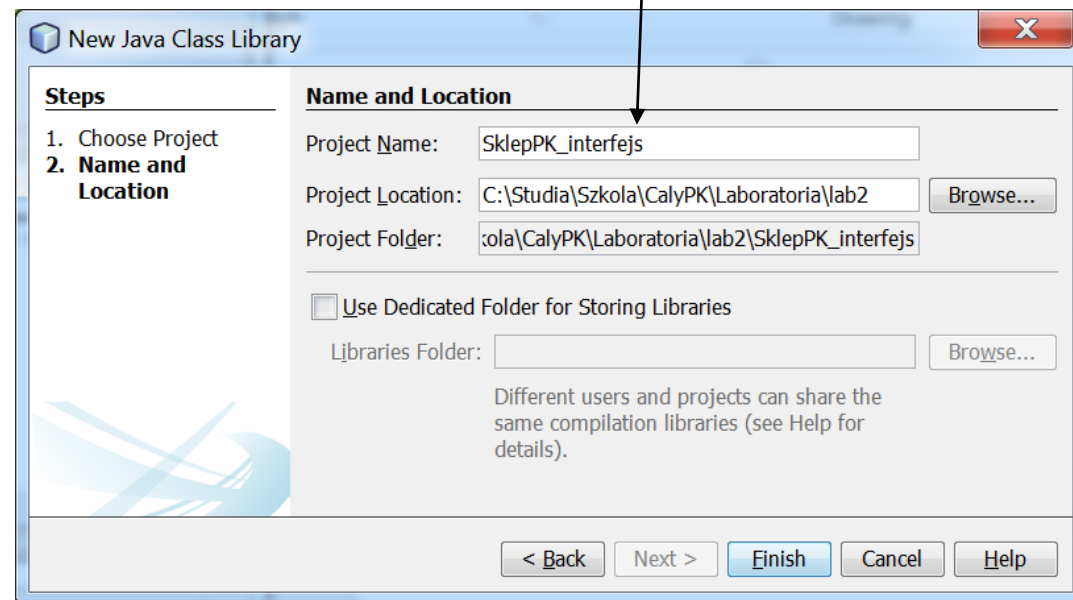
New Java Class Library

Steps

1. Choose Project
2. Name and Location

Name and Location

Project Name: SklepPK_interfejs

Project Location: C:\Studia\Szkola\CalyPK\Laboratoria\lab2 Browse...

Project Folder: :ola\CalyPK\Laboratoria\lab2\SklepPK_interfejs

Use Dedicated Folder for Storing Libraries

Libraries Folder: Browse...

Different users and projects can share the same compilation libraries (see Help for details).

< Back Next > Finish Cancel Help